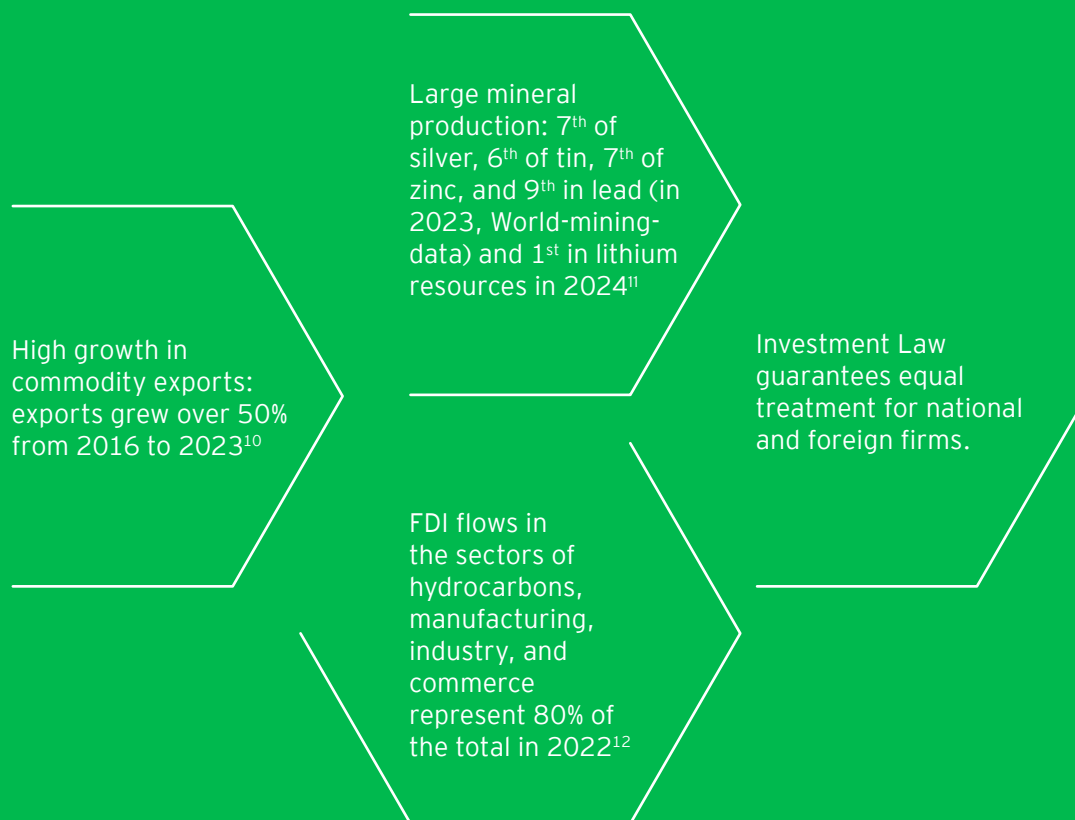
Large mineral production: 7$^{th}$ of silver, 6$^{th}$ of tin, 7$^{th}$ of zinc, and 9$^{th}$ in lead (in 2023, World-mining-data) and 1$^{st}$ in lithium resources in 2024$^{11}$

High growth in commodity exports: exports grew over 50% from 2016 to 2023$^{10}$

Investment Law guarantees equal treatment for national and foreign firms.

FDI flows in the sectors of hydrocarbons, manufacturing, industry, and commerce represent 80% of the total in 2022$^{12}$